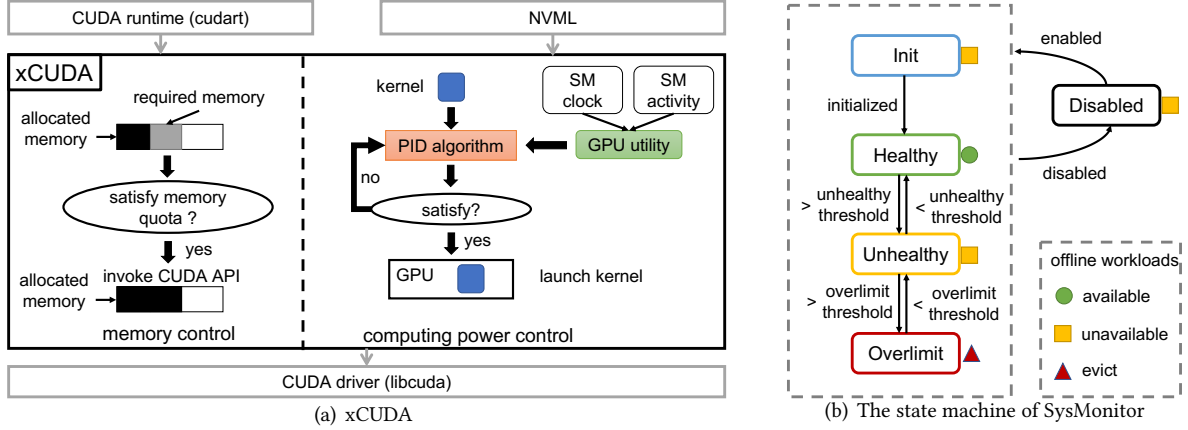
CUDA runtime (cudart)

NVML

xCUDA

required memory

allocated memory

satisfy memory quota ?

yes

allocated memory

invoke CUDA API

memory control

kernel

SM clock

SM activity

PID algorithm

GPU utility

no

satisfy?

yes

GPU

launch kernel

computing power control

CUDA driver (libcuda)

(a) xCUDA

Init

enabled

initialized

Disabled

Healthy

disabled

> unhealthy threshold

< unhealthy threshold

Unhealthy

> overlimit threshold

< overlimit threshold

Overlimit

offline workloads

available

unavailable

evict

(b) The state machine of SysMonitor